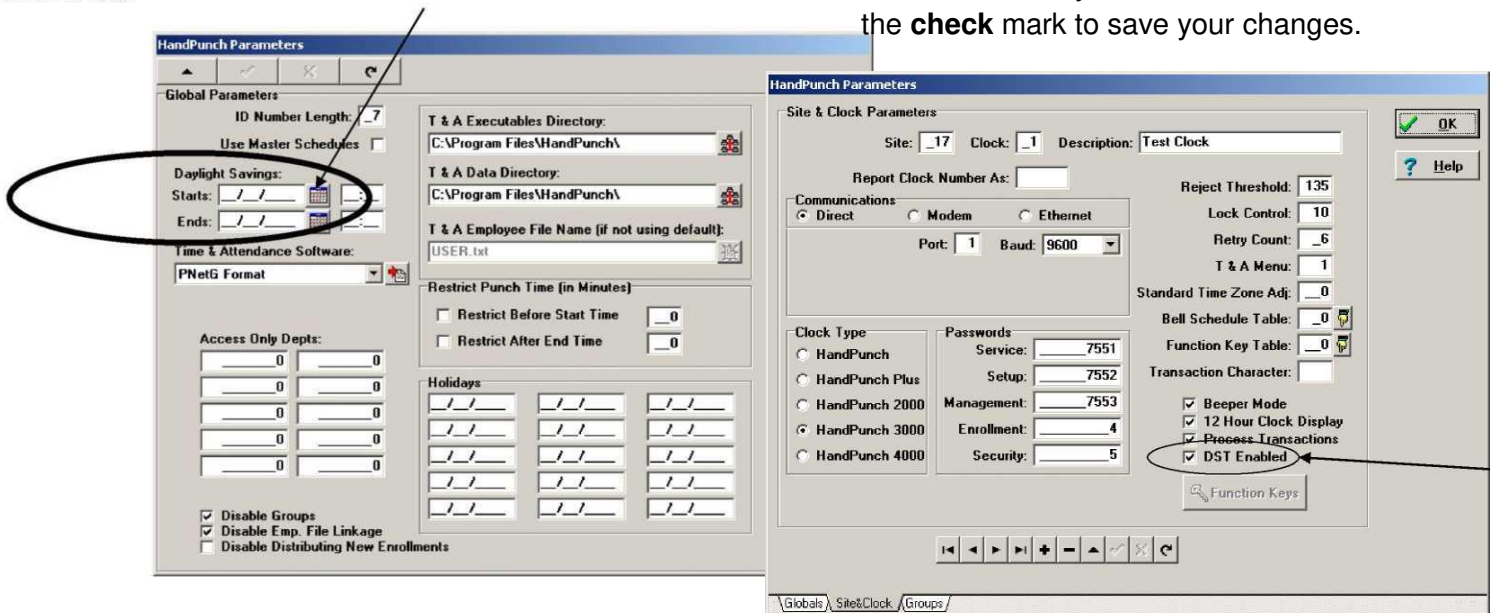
the **check** mark to save your changes.

HandPunch Parameters

Global Parameters

ID Number Length: 7

Use Master Schedules

Daylight Savings:

Starts: / /

Ends: / /

Time & Attendance Software:

PNetG Format

Access Only Depts:

| 0 | 0 |
|---|---|
| 0 | 0 |
| 0 | 0 |
| 0 | 0 |
| 0 | 0 |

Disable Groups

Disable Emp. File Linkage

Disable Distributing New Enrollments

T & A Executables Directory:

C:\Program Files\HandPunch\

T & A Data Directory:

C:\Program Files\HandPunch\

T & A Employee File Name (if not using default):

USER.txt

Restrict Punch Time (in Minutes)

Restrict Before Start Time 0

Restrict After End Time 0

Holidays

HandPunch Parameters

Site & Clock Parameters

Site: 17 Clock: 1 Description: Test Clock

OK

Help

Report Clock Number As:

Communications

Direct Modem Ethernet

Port: 1 Baud: 9600

Reject Threshold: 135

Lock Control: 10

Retry Count: 6

T & A Menu: 1

Standard Time Zone Adj: 0

Bell Schedule Table: 0

Function Key Table: 0

Transaction Character:

Clock Type

HandPunch

HandPunch Plus

HandPunch 2000

HandPunch 3000

HandPunch 4000

Passwords

Service: 7551

Setup: 7552

Management: 7553

Enrollment: 4

Security: 5

Beeper Mode

12 Hour Clock Display

Process Transactions

DST Enabled

Function Keys

Globals Site&Clock Groups